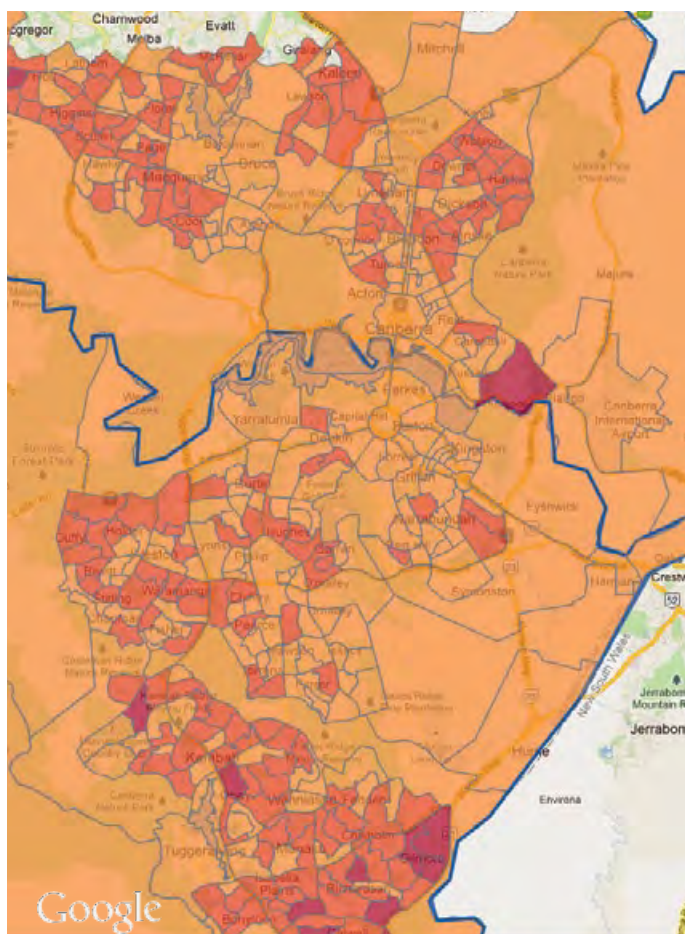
Charnwood
Evatt
Mcgregor
Melba
Giralang
Latham
Higgins
Scullin
Page
Macquarie
Cook
Bruce
Kaleen
Lawson
Mitchell
Watson
Downer
Hackett
Dickson
Ainslie
Turner
O'Connor
Braddon
Acton
Canberra
Reid
Campbell
Parkes
Majura
Canberra International Airport
Yarralumla
Deakin
Capital Hill
Barton
Kingston
Griffith
Narrabundah
Fyshwick
Duffy
Holder
Weston
Rivett
Stirling
Waramanga
Chapman
Hughes
Garran
Curtin
Lyons
Phillip
Pearce
Torrens
Symonston
Oaks Estate
Harman
Crestwood
New South Wales
Jerrabomberra Mountain Reserve
Jerrabomberra
Hume
Environa
Kambah
Wanniassa
Chisholm
Gilmore
Tuggeranong
Isabella Plains
Richardson
Bonython
Google